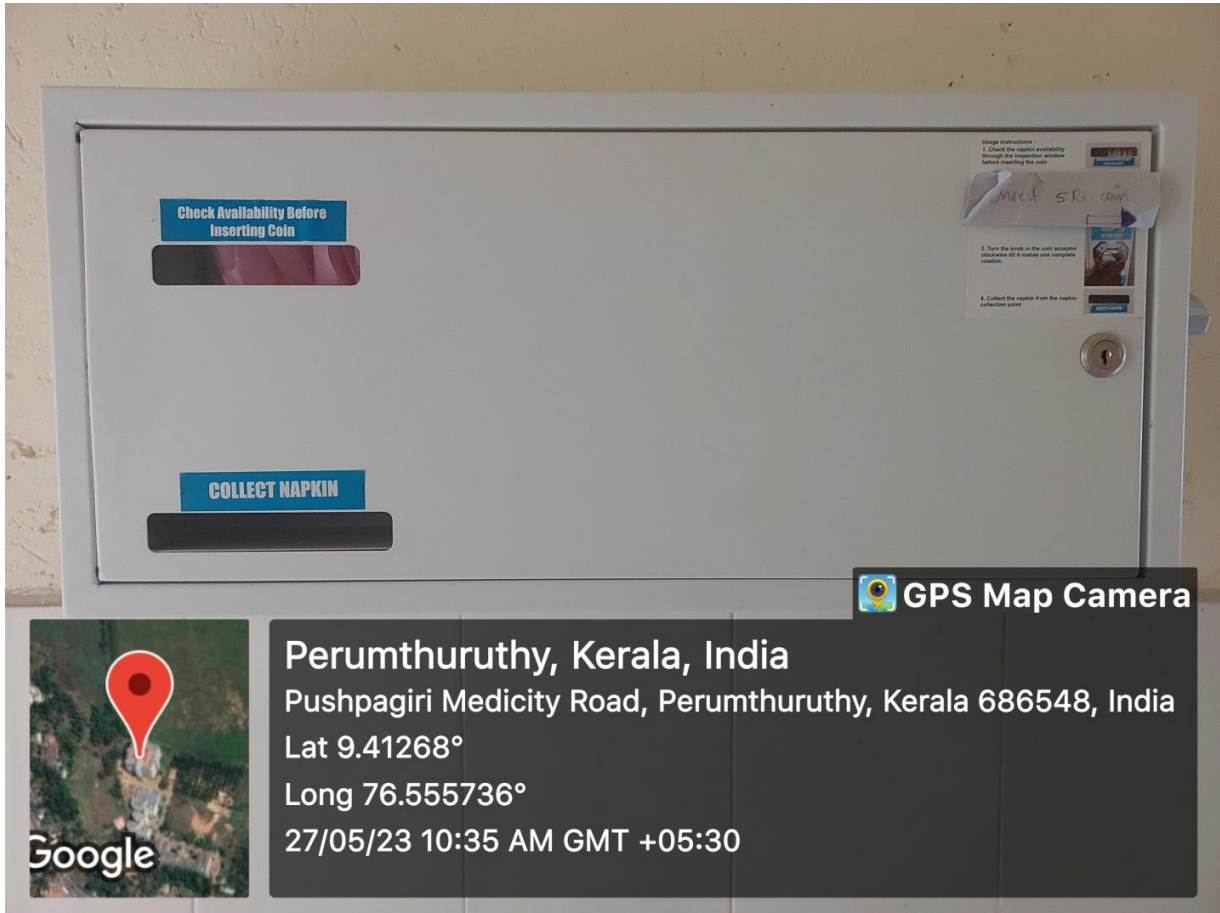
Check Availability Before Inserting Coin

Usage Instructions :
1. Check the napkin availability through the inspection window before inserting the coin

Insert 5Rs coin

3. Turn the knob in the coin acceptor clockwise till it makes one complete rotation.

4. Collect the napkin from the napkin collection point

COLLECT NAPKIN

COLLECT NAPKIN

GPS Map Camera

Perumthuruthy, Kerala, India
Pushpagiri Medicity Road, Perumthuruthy, Kerala 686548, India
Lat 9.41268°
Long 76.555736°
27/05/23 10:35 AM GMT +05:30

Google